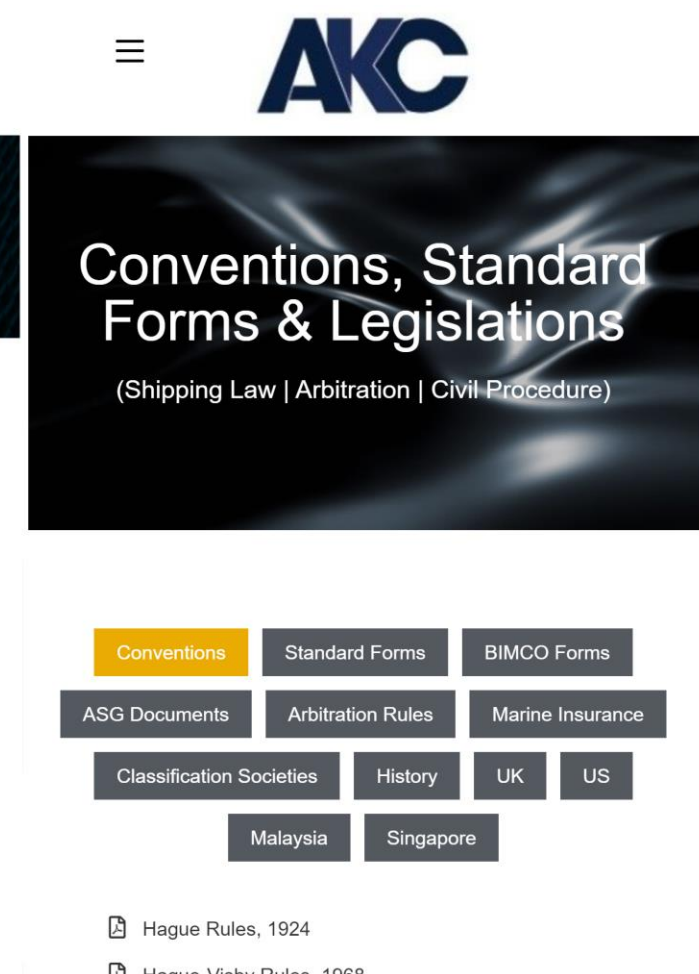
AKC

Conventions, Standard Forms & Legislations

(Shipping Law | Arbitration | Civil Procedure)

Conventions
Standard Forms
BIMCO Forms
ASG Documents
Arbitration Rules
Marine Insurance
Classification Societies
History
UK
US
Malaysia
Singapore

Hague Rules, 1924

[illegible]